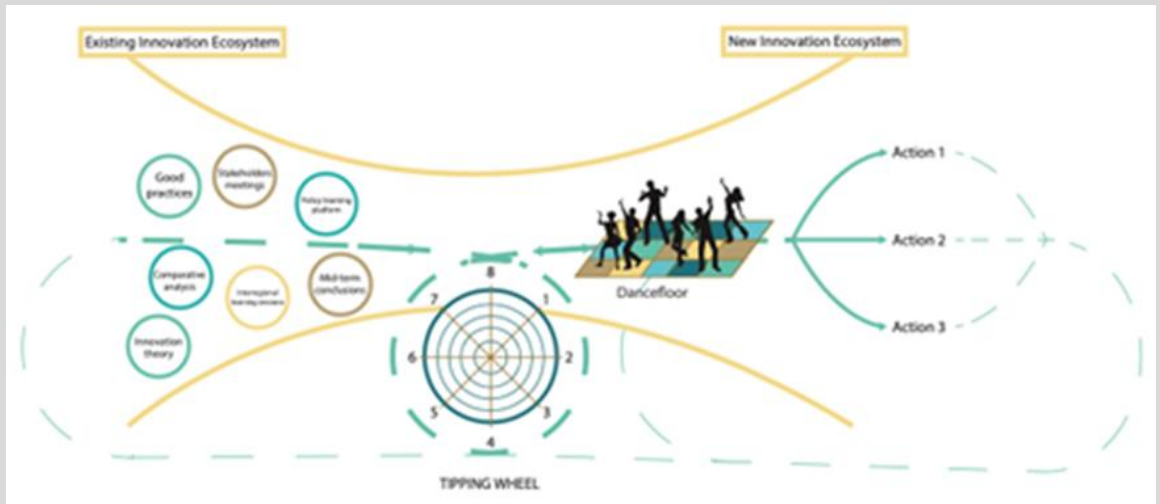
Existing Innovation Ecosystem

New Innovation Ecosystem

Good practices

Stakeholders meetings

Policy learning platform

Comparative analysis

Interregional learning sessions

Mid-term conclusions

Innovation theory

8
1
2
3
4
5
6
7

TIPPING WHEEL

Dancefloor

Action 1

Action 2

Action 3